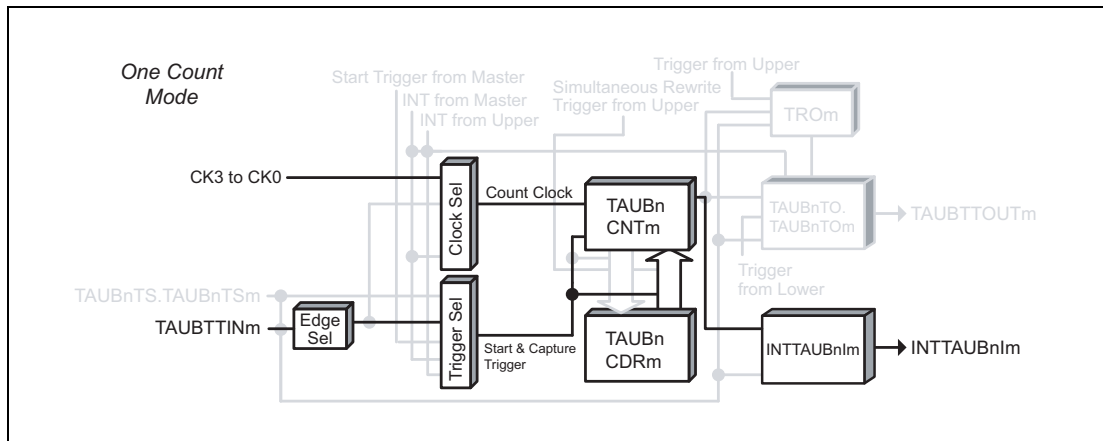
One Count Mode

Start Trigger from Master
INT from Master
INT from Upper
Simultaneous Rewrite Trigger from Upper
Trigger from Upper
TROm

CK3 to CK0
Clock Sel
Count Clock
TAUBn CNTm
TAUBnTO. TAUBnTOm
TAUBTTOUTm
Trigger from Lower

TAUBnTS.TAUBnTSm
TAUBTTINm
Edge Sel
Trigger Sel
Start & Capture Trigger
TAUBn CDRm
INTTAUBnIm
INTTAUBnIm